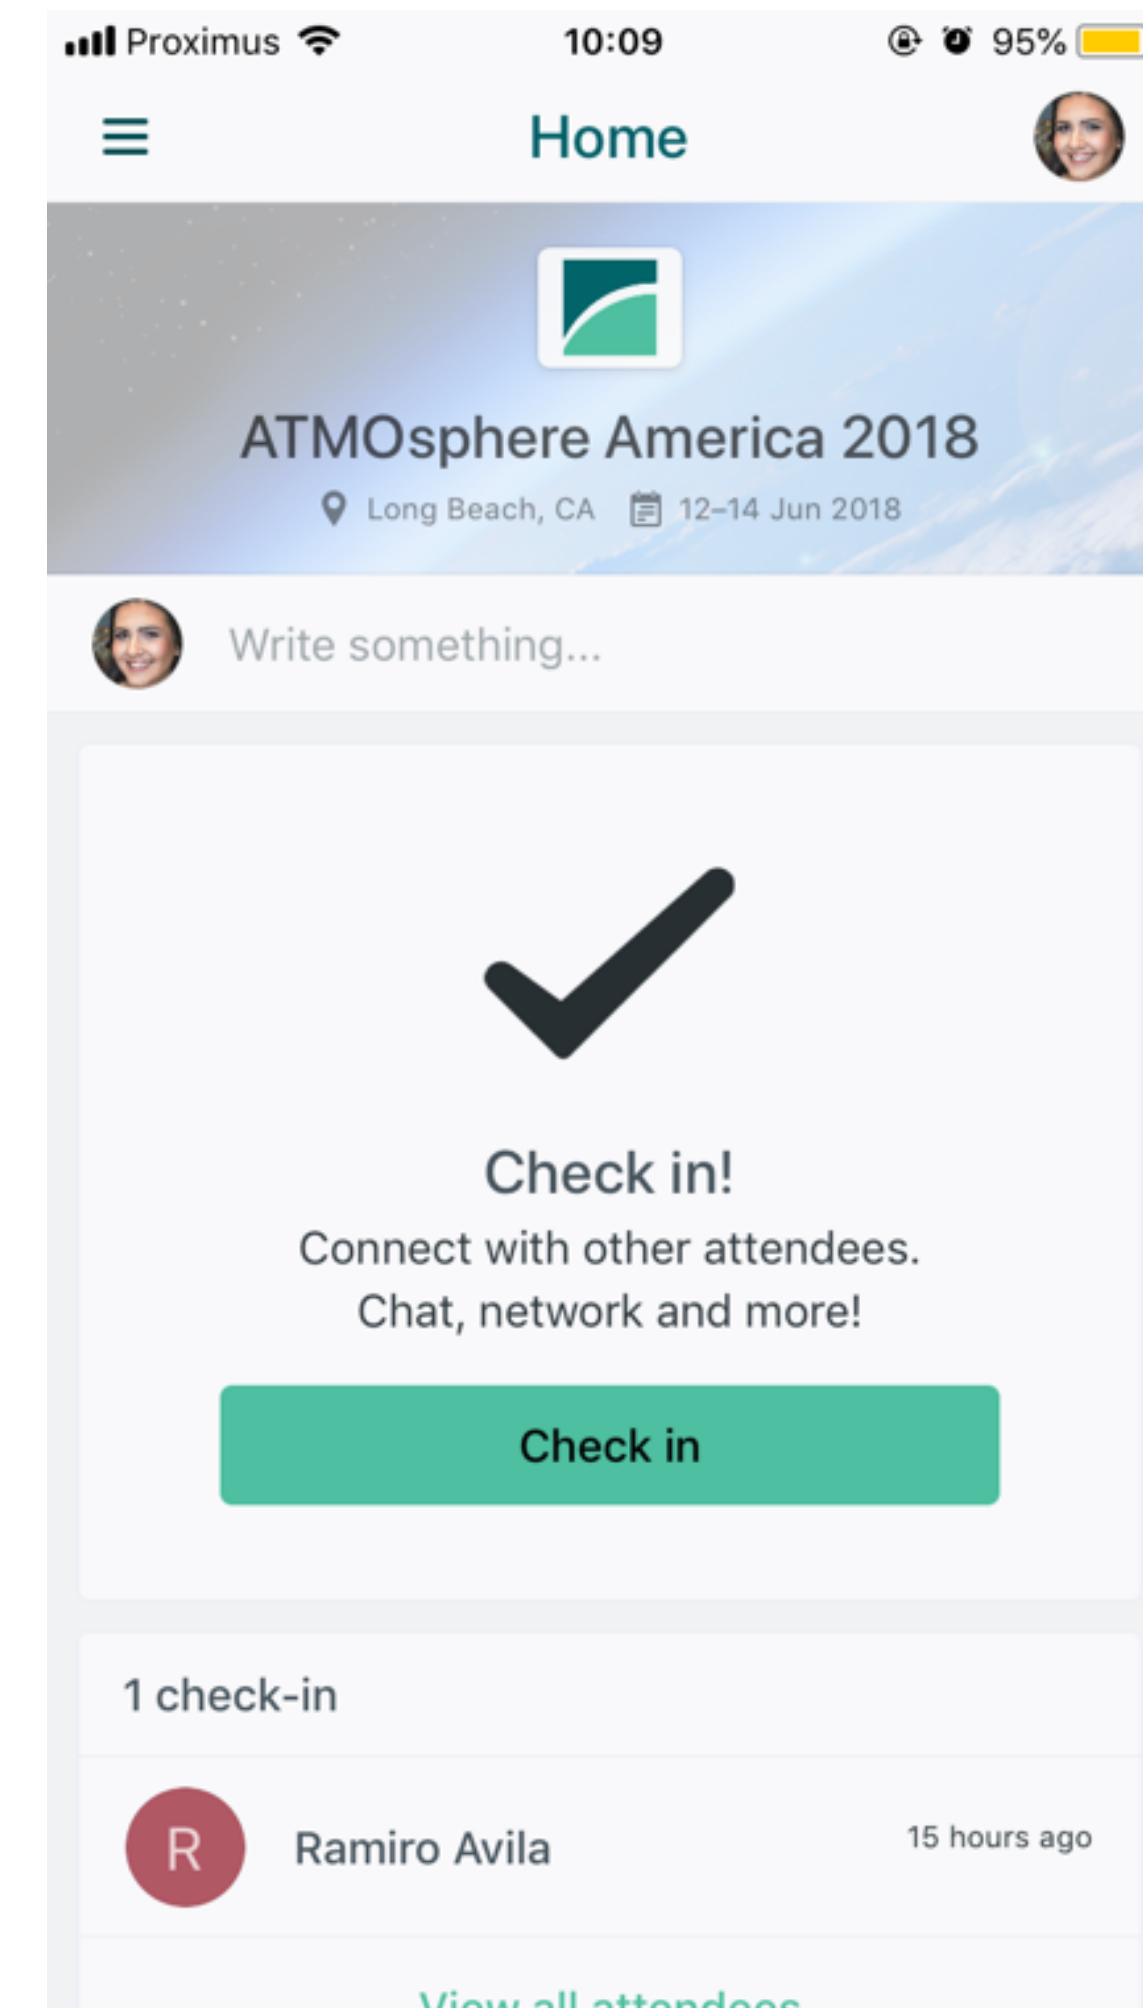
Proximus 10:09 95%

Home

ATMOsphere America 2018

Long Beach, CA 12–14 Jun 2018

Write something...

Check in!

Connect with other attendees. Chat, network and more!

Check in

1 check-in

R

Ramiro Avila

15 hours ago

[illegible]